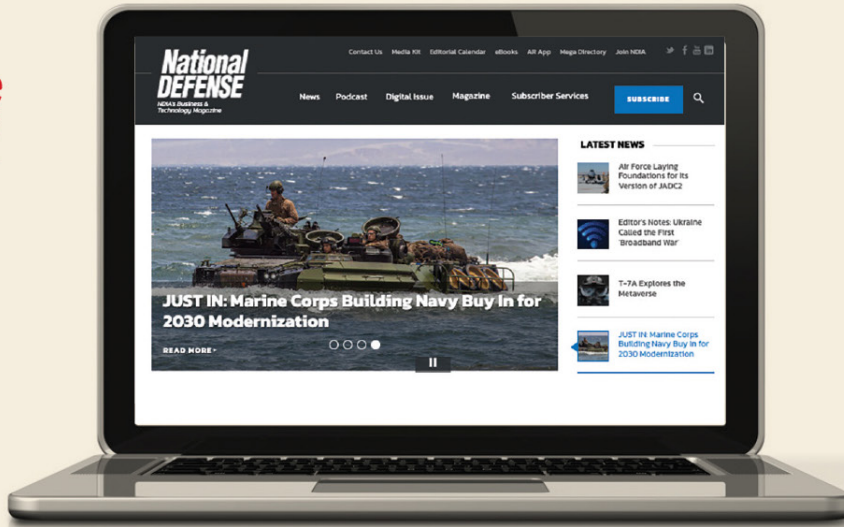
National DEFENSE
NDIA's Business & Technology Magazine

Contact Us Media Kit Editorial Calendar eBooks AR App Mega Directory Join NDIA

News Podcast Digital Issue Magazine Subscriber Services SUBSCRIBE

JUST IN: Marine Corps Building Navy Buy In for 2030 Modernization

READ MORE

LATEST NEWS

Air Force Laying Foundations for Its Version of JADC2

Editor's Notes: Ukraine Called the First 'Broadband War'

T-7A Explores the Metaverse

JUST IN: Marine Corps Building Navy Buy In for 2030 Modernization